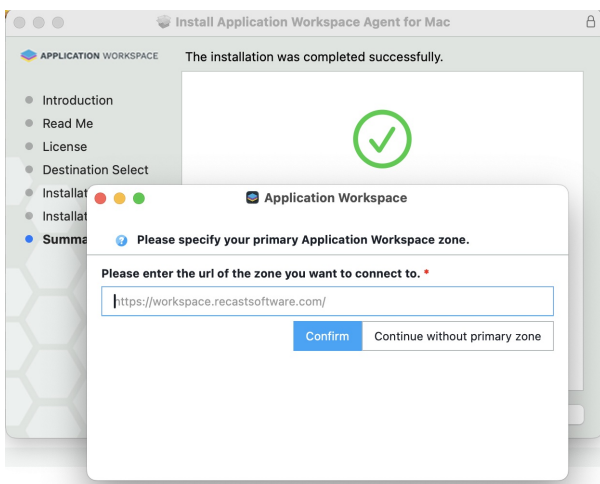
Install Application Workspace Agent for Mac

APPLICATION WORKSPACE

The installation was completed successfully.

Introduction
Read Me
License
Destination Select
Installat
Installat
Summa

Application Workspace

Please specify your primary Application Workspace zone.

Please enter the url of the zone you want to connect to. *

https://workspace.recastsoftware.com/

Confirm
Continue without primary zone